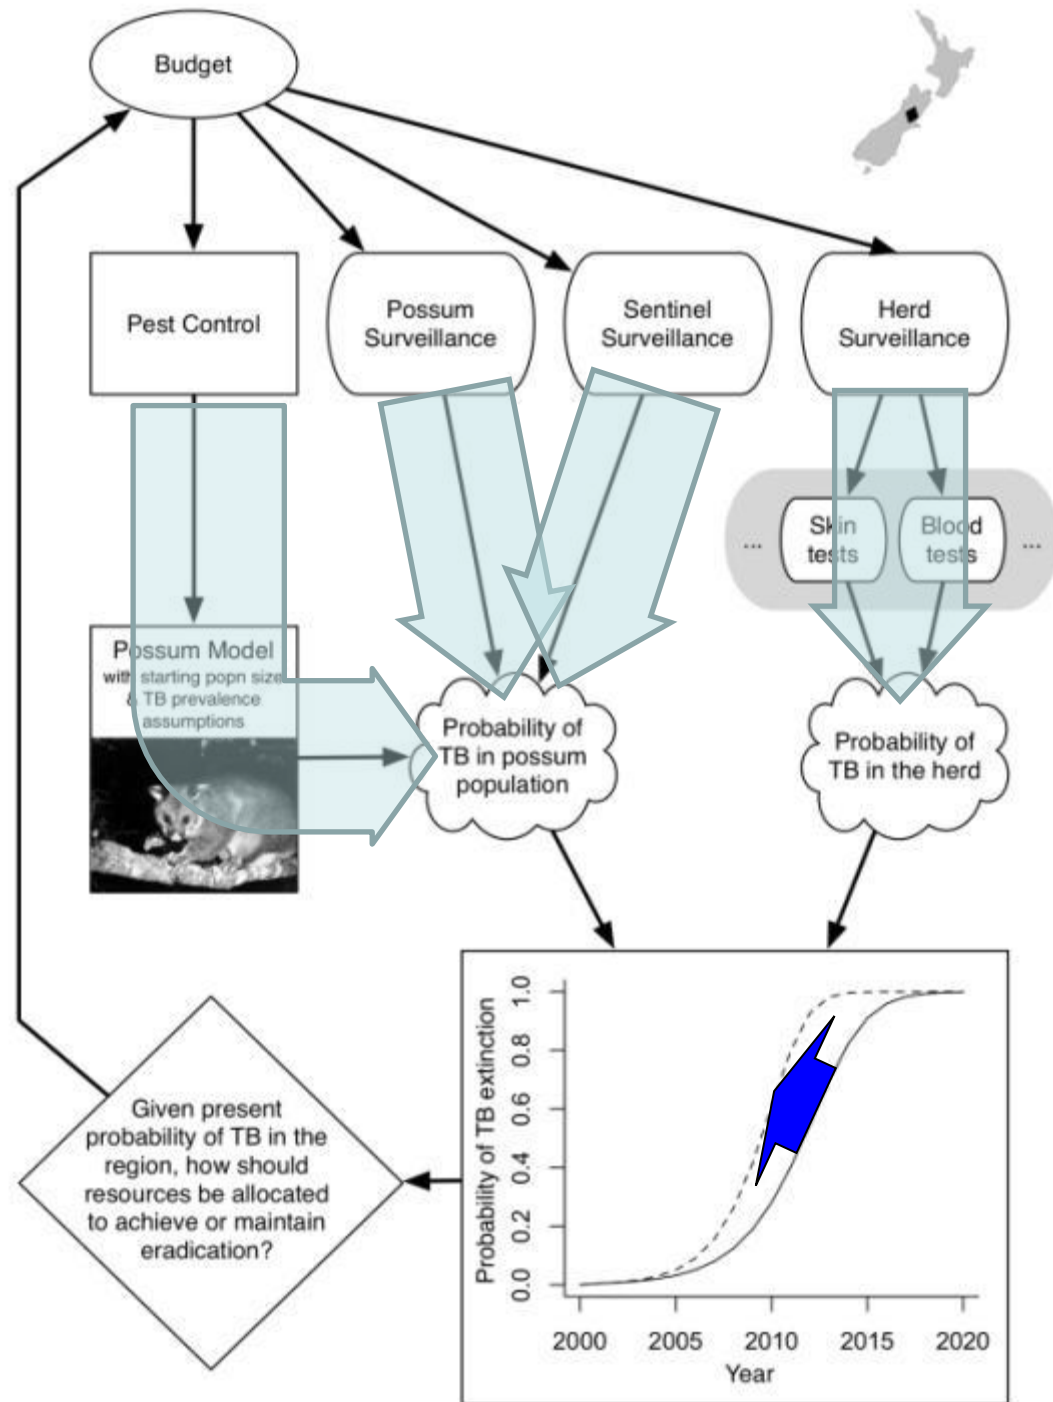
Budget

Pest Control

Possum Surveillance

Sentinel Surveillance

Herd Surveillance

...

Skin tests

Blood tests

...

Possum Model
with starting popn size & TB prevalence assumptions

Probability of TB in possum population

Probability of TB in the herd

Given present probability of TB in the region, how should resources be allocated to achieve or maintain eradication?

Probability of TB extinction

0.0
0.2
0.4
0.6
0.8
1.0

2000
2005
2010
2015
2020
Year